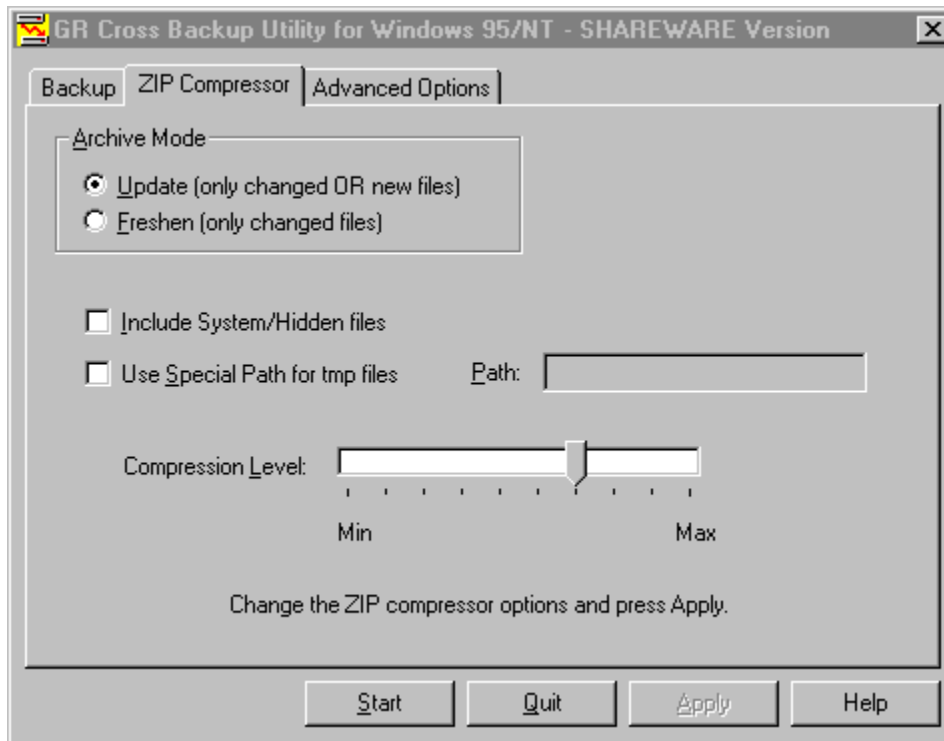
GR Cross Backup Utility for Windows 95/NT - SHAREWARE Version

Backup | ZIP Compressor | Advanced Options

Archive Mode
Update (only changed OR new files)
Freshen (only changed files)

Include System/Hidden files
Use Special Path for tmp files
Path:

Compression Level:
Min
Max

Change the ZIP compressor options and press Apply.

Start
Quit
Apply
Help